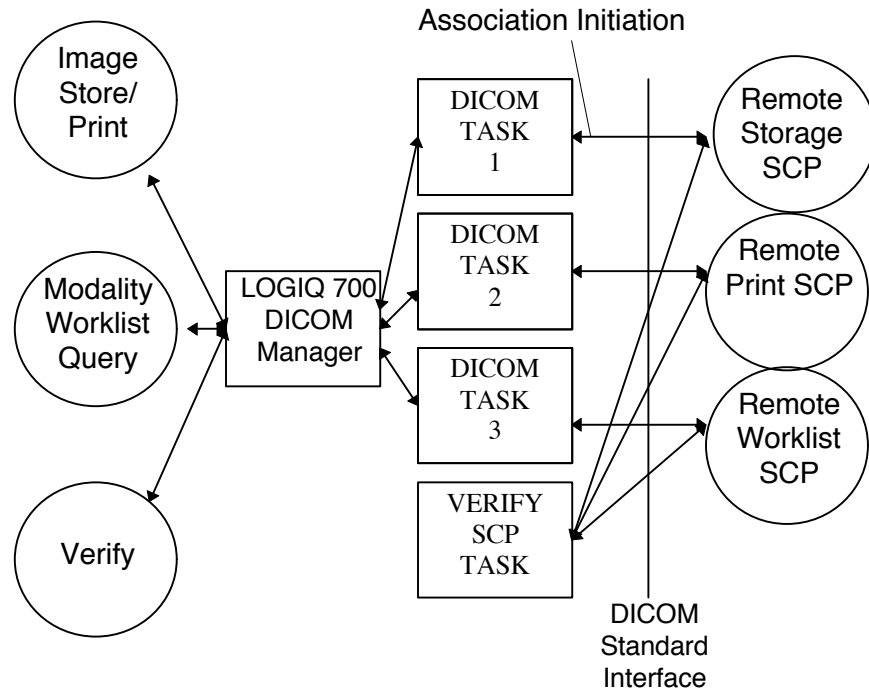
Association Initiation

Image Store/ Print

Modality Worklist Query

Verify

LOGIQ 700 DICOM Manager

DICOM TASK 1

DICOM TASK 2

DICOM TASK 3

VERIFY SCP TASK

Remote Storage SCP

Remote Print SCP

Remote Worklist SCP

DICOM Standard Interface